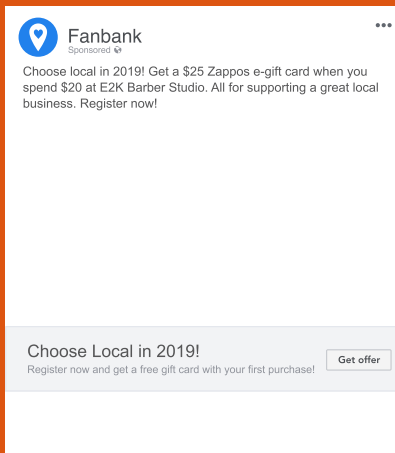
Fanbank
Sponsored

Choose local in 2019! Get a $25 Zappos e-gift card when you spend $20 at E2K Barber Studio. All for supporting a great local business. Register now!

Choose Local in 2019!
Register now and get a free gift card with your first purchase!

Get offer